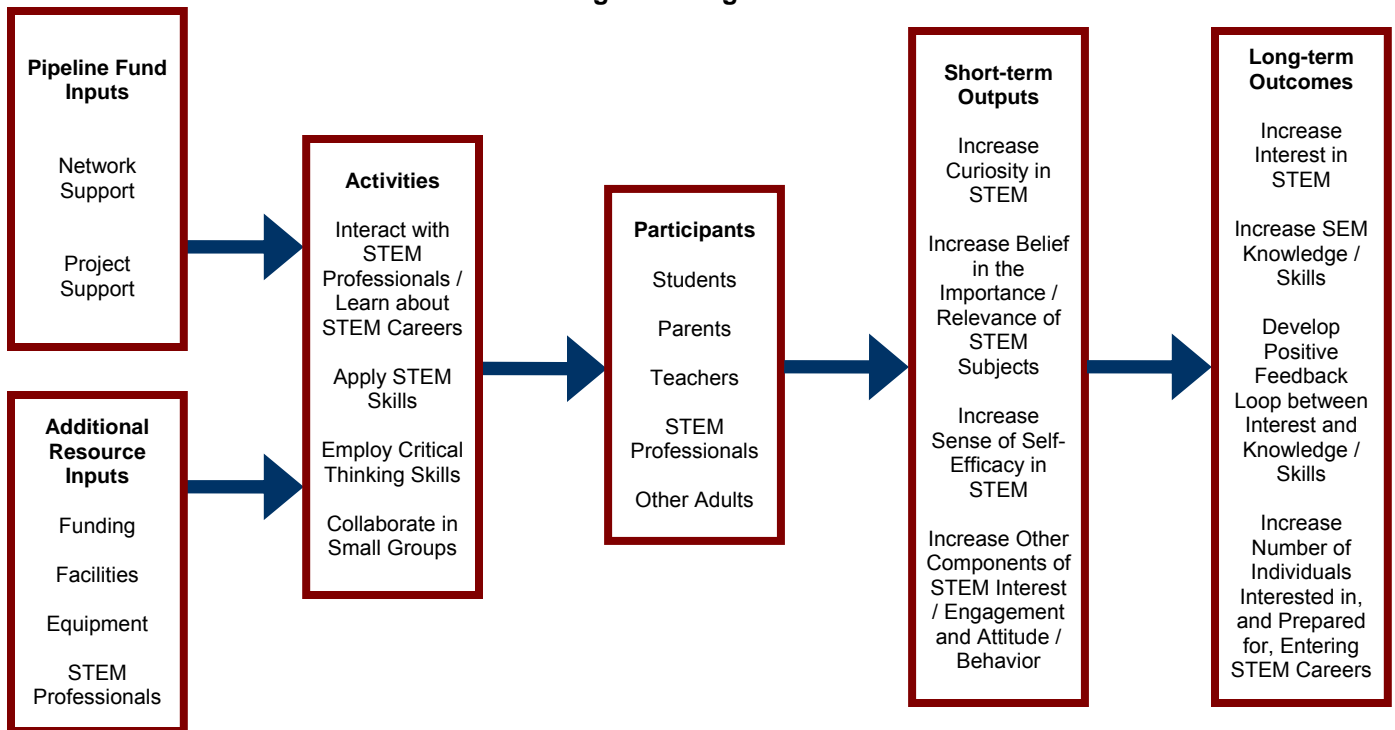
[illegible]

Pipeline Fund Inputs

Network Support

Project Support

Additional Resource Inputs

Funding

Facilities

Equipment

STEM Professionals

Activities

Interact with STEM Professionals / Learn about STEM Careers

Apply STEM Skills

Employ Critical Thinking Skills

Collaborate in Small Groups

Participants

Students

Parents

Teachers

STEM Professionals

Other Adults

Short-term Outputs

Increase Curiosity in STEM

Increase Belief in the Importance / Relevance of STEM Subjects

Increase Sense of Self-Efficacy in STEM

Increase Other Components of STEM Interest / Engagement and Attitude / Behavior

Long-term Outcomes

Increase Interest in STEM

Increase SEM Knowledge / Skills

Develop Positive Feedback Loop between Interest and Knowledge / Skills

Increase Number of Individuals Interested in, and Prepared for, Entering STEM Careers